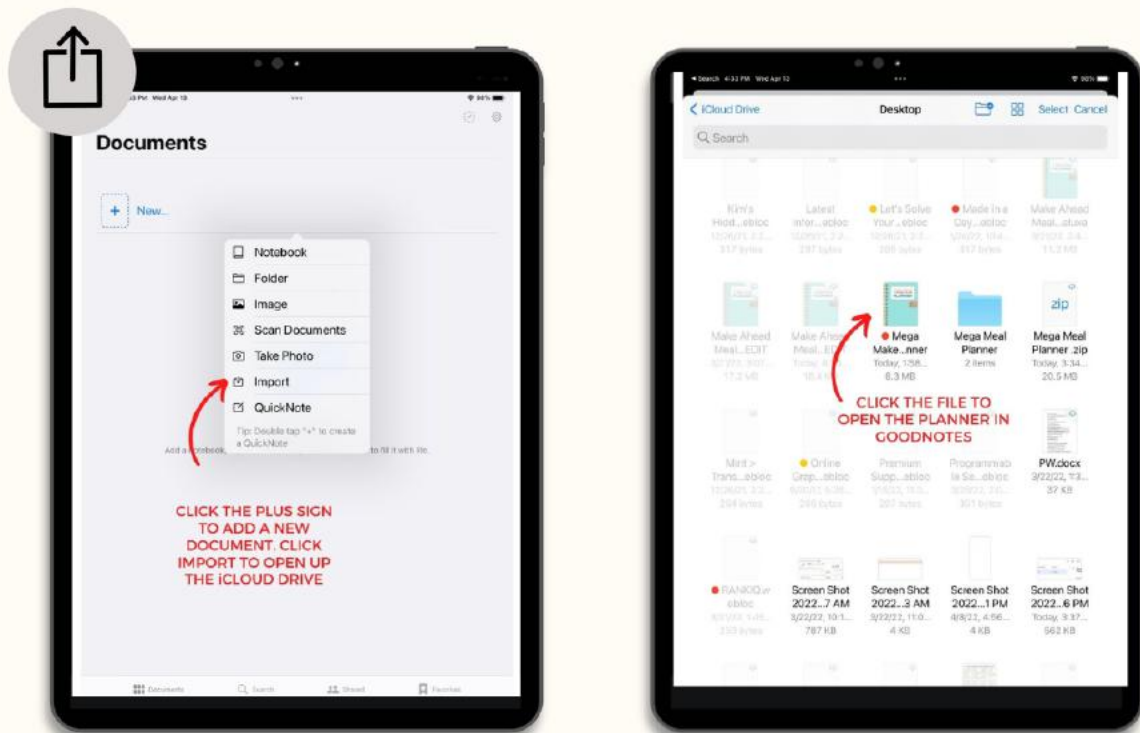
4:53 PM Wed Apr 13

Documents

+ New...

Notebook
Folder
Image
Scan Documents
Take Photo
Import
QuickNote
Tip: Double tap "+" to create a QuickNote

Add a Notebook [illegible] to fill it with file.

CLICK THE PLUS SIGN TO ADD A NEW DOCUMENT. CLICK IMPORT TO OPEN UP THE iCLOUD DRIVE

Documents Search Shared Favorites

Search 4:53 PM Wed Apr 13

iCloud Drive Desktop Select Cancel

Search

Kim's Hood...ebloc 317 bytes
Latest Infor...ebloc 317 bytes
Let's Solve Your...ebloc 305 bytes
Made in a Cozy...ebloc 317 bytes
Make Ahead Meal...ebuse 11.3 MB

Make Ahead Meal...EDIT 17.3 MB
Make Ahead Meal...EDIT
Mega Make...nner Today, 1:58... 8.3 MB
Mega Meal Planner 2 items
Mega Meal Planner .zip Today, 3:34... 20.5 MB

CLICK THE FILE TO OPEN THE PLANNER IN GOODNOTES

Mint > Trans...ebloc 298 bytes
Online Grap...ebloc 298 bytes
Premium Supp...ebloc 327 bytes
Programmab le Se...ebloc 301 bytes
PW.docx 3/22/22, 11:3... 37 KB

RANDOM ebloc 330 bytes
Screen Shot 2022...7 AM 3/22/22, 10:1... 787 KB
Screen Shot 2022...3 AM 3/22/22, 11:0... 4 KB
Screen Shot 2022...1 PM 4/8/22, 4:56... 4 KB
Screen Shot 2022...6 PM Today, 3:37... 562 KB